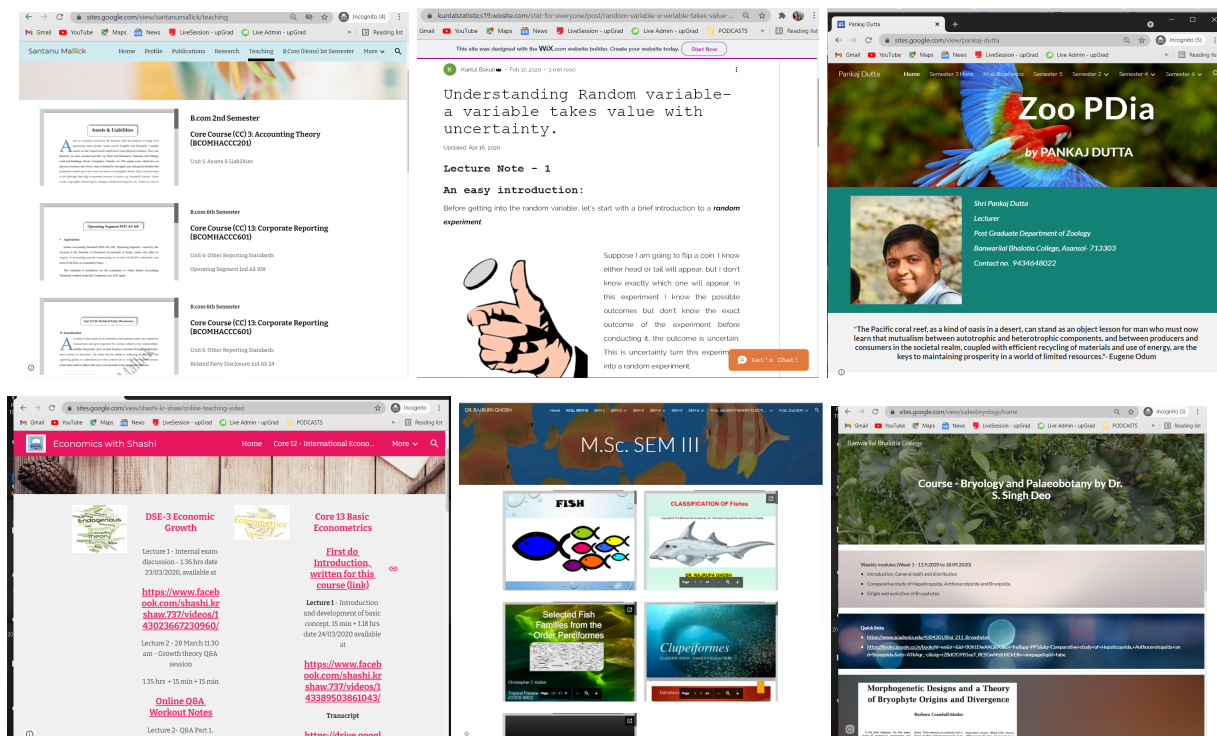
sites.google.com/view/santanumallick/teaching

Incognito (4)

Gmail YouTube Maps News LiveSession - upGrad Live Admin - upGrad PODCASTS Reading list

Santanu Mallick Home Profile Publications Research Teaching B.Com (Hons) 1st Semester More

Assets & Liabilities

B.com 2nd Semester

Core Course (CC) 3: Accounting Theory (BCOMHACC201)

Unit 5: Assets & Liabilities

Operating Segment IND AS 108

B.com 6th Semester

Core Course (CC) 13: Corporate Reporting (BCOMHACC601)

Unit 6: Other Reporting Standards

Operating Segment Ind AS 108

B.com 6th Semester

Core Course (CC) 13: Corporate Reporting (BCOMHACC601)

Unit 6: Other Reporting Standards

Related Party Disclosure Ind AS 24

kuntalstatistics19.wixsite.com/stat-for-everyone/post/random-variable-a-variable-takes-value-...

Gmail YouTube Maps News LiveSession - upGrad Live Admin - upGrad PODCASTS Reading list

This site was designed with the WiX.com website builder. Create your website today. Start Now

Kuntal Bakuli · Feb 17, 2020 · 3 min read

Understanding Random variable- a variable takes value with uncertainty.

Updated: Apr 16, 2020

Lecture Note - 1

An easy introduction:

Before getting into the random variable, let's start with a brief introduction to a random experiment.

Suppose I am going to flip a coin. I know either head or tail will appear, but I don't know exactly which one will appear. In this experiment I know the possible outcomes but don't know the exact outcome of the experiment before conducting it, the outcome is uncertain. This is uncertainty turn this experim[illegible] into a random experiment.

Let's Chat!

Pankaj Dutta

sites.google.com/view/pankaj-dutta

Incognito (5)

Gmail YouTube Maps News LiveSession - upGrad Live Admin - upGrad Reading list

Pankaj Dutta Home Semester 3 Hons M.sc Biophysics Semester 5 Semester 2 Semester 4 Semester 6

Zoo PDia

by PANKAJ DUTTA

Shri Pankaj Dutta

Lecturer

Post Graduate Department of Zoology

Banwarilal Bhalotia College, Asansol- 713303

Contact no. 9434648022

"The Pacific coral reef, as a kind of oasis in a desert, can stand as an object lesson for man who must now learn that mutualism between autotrophic and heterotrophic components, and between producers and consumers in the societal realm, coupled with efficient recycling of materials and use of energy, are the keys to maintaining prosperity in a world of limited resources."- Eugene Odum

sites.google.com/view/shashi-kr-shaw/online-teaching-video

Incognito

Gmail YouTube Maps News LiveSession - upGrad Live Admin - upGrad PODCASTS Reading list

Economics with Shashi Home Core 12 - International Econo... More

DSE-3 Economic Growth

Lecture 1 - Internal exam discussion - 1.36 hrs date 23/03/2020, available at

https://www.facebook.com/shashi.kr.shaw.737/videos/143023667230960/

Lecture 2 - 28 March 11.30 am - Growth theory Q&A session

1.35 hrs + 15 min + 15 min

Online Q&A Workout Notes

Lecture 2- Q&A Part 1.

Core 13 Basic Econometrics

First do Introduction, written for this course (link)

Lecture 1 - Introduction and development of basic concept. 15 min + 118 hrs date 24/03/2020 available at

https://www.facebook.com/shashi.kr.shaw.737/videos/143389503861043/

Transcript

DR. RAJRUPA GHOSH

M.Sc. SEM III

FISH

CLASSIFICATION OF Fishes

Selected Fish Families from the Order Perciformes

Clupeiformes

sites.google.com/view/sadeobryology/home

Incognito (2)

Gmail YouTube Maps News LiveSession - upGrad Live Admin - upGrad PODCASTS Reading list

Banwarilal Bhalotia College

Course - Bryology and Palaeobotany by Dr. S. Singh Deo

Weekly modules (Week 1 : 11.9.2020 to 18.09.2020)

Introduction, General habit and distribution

Comparative study of Hepaticopsida, Anthocerotopsida and Bryopsida.

Origin and evolution of Bryophytes.

Quick links

Morphogenetic Designs and a Theory of Bryophyte Origins and Divergence